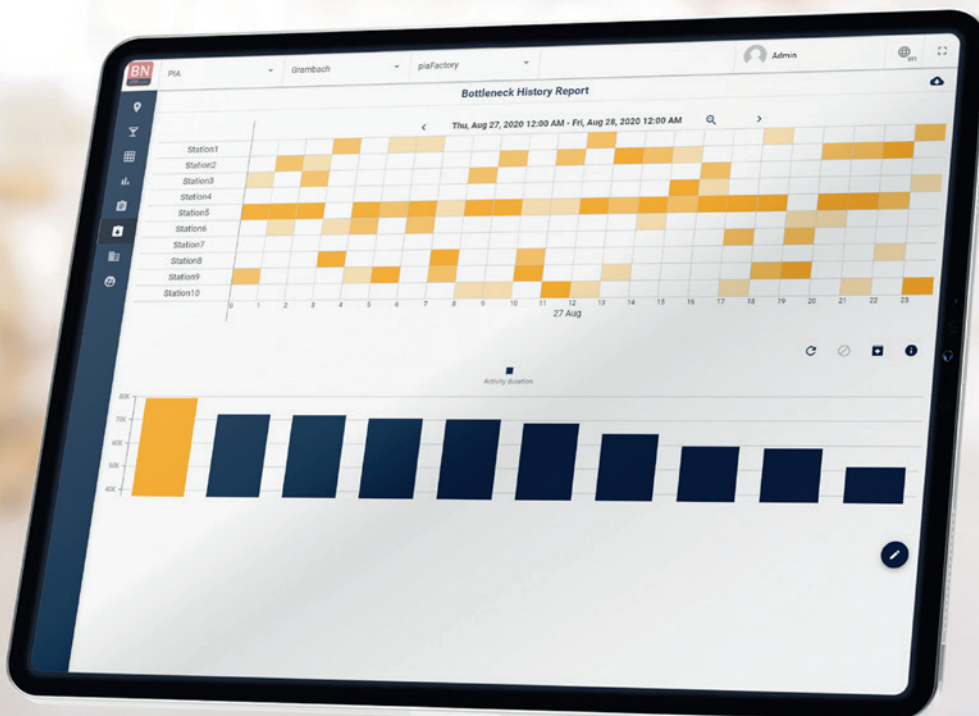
BN

PIA

Grambach

piaFactory

Admin

en

Bottleneck History Report

Thu, Aug 27, 2020 12:00 AM - Fri, Aug 28, 2020 12:00 AM

Station1
Station2
Station3
Station4
Station5
Station6
Station7
Station8
Station9
Station10

0 1 2 3 4 5 6 7 8 9 10 11 12 13 14 15 16 17 18 19 20 21 22 23

27 Aug

Activity duration

80K
70K
60K
50K
40K